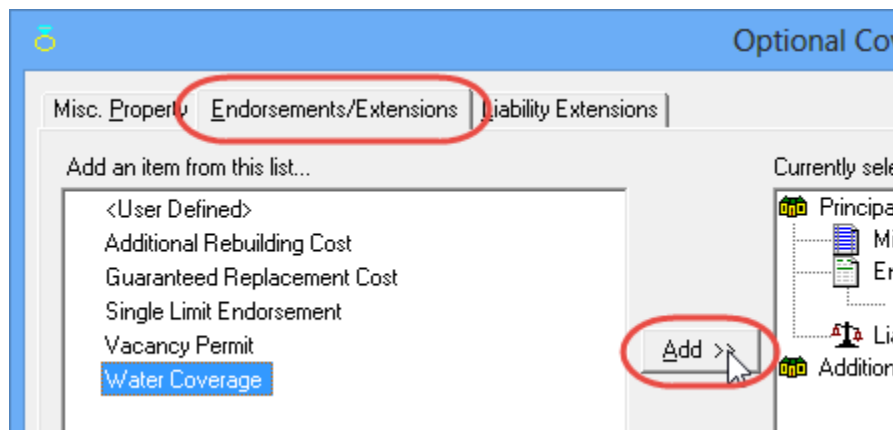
Optional Cov

Misc. Property

Endorsements/Extensions

Liability Extensions

Add an item from this list...

<User Defined>
Additional Rebuilding Cost
Guaranteed Replacement Cost
Single Limit Endorsement
Vacancy Permit
Water Coverage

Add >>

Currently sele

Principa
Mi
En
Li
Addition